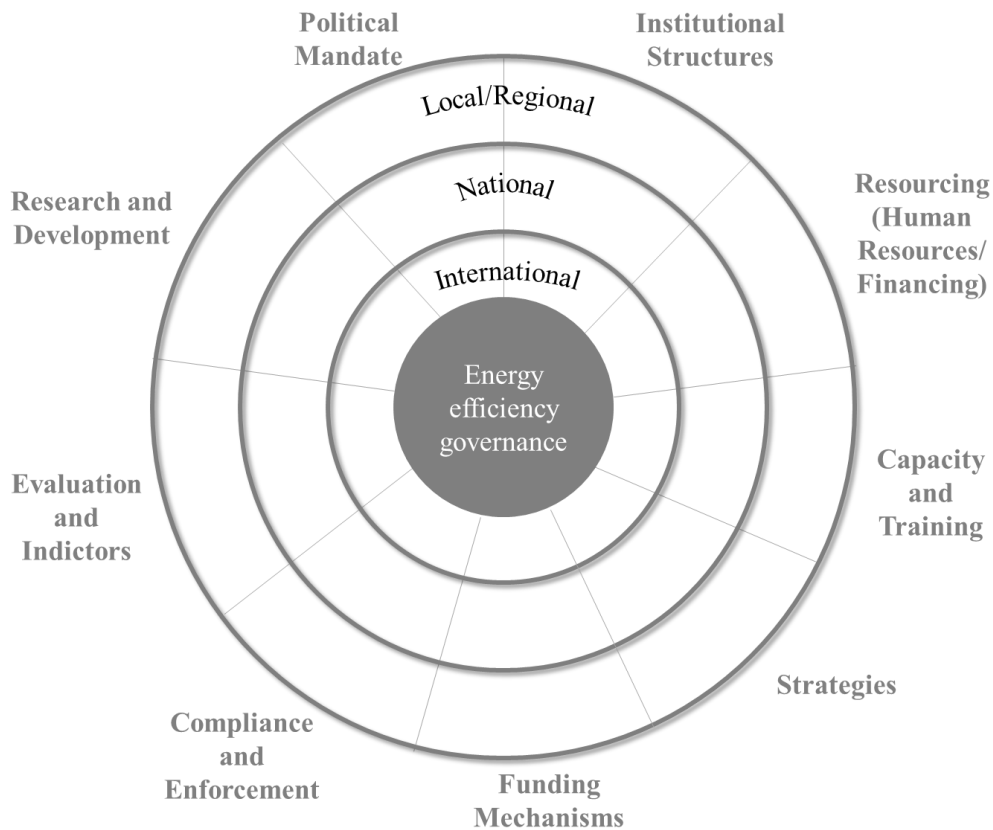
Political Mandate

Institutional Structures

Local/Regional

National

International

Research and Development

Resourcing (Human Resources/ Financing)

Energy efficiency governance

Evaluation and Indictors

Capacity and Training

Strategies

Compliance and Enforcement

Funding Mechanisms